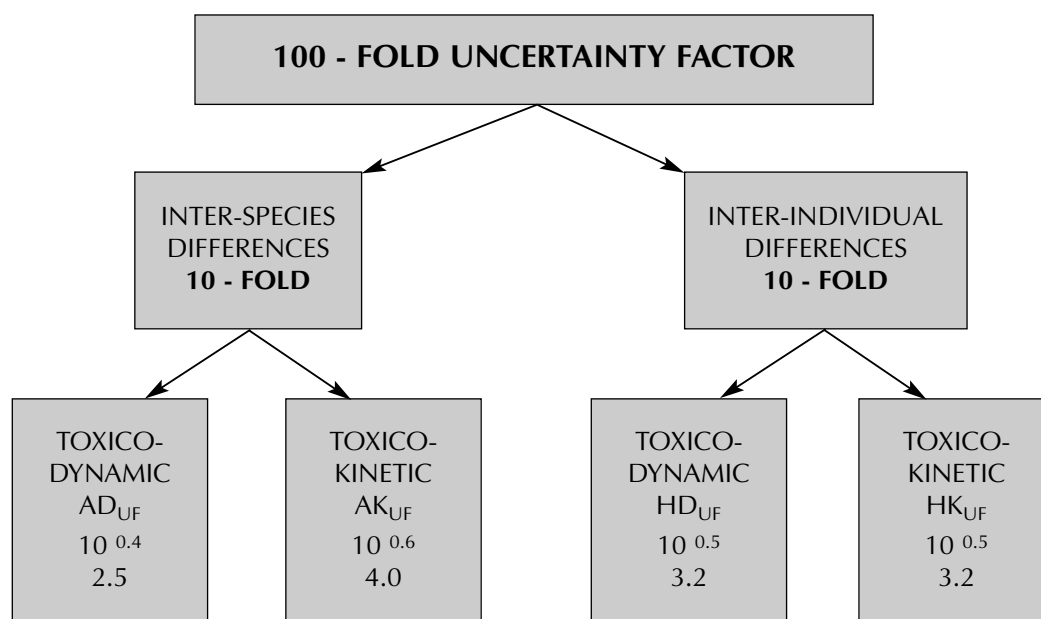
100 - FOLD UNCERTAINTY FACTOR

INTER-SPECIES DIFFERENCES
10 - FOLD

INTER-INDIVIDUAL DIFFERENCES
10 - FOLD

TOXICO-DYNAMIC
$AD_{UF}$
$10^{0.4}$
2.5

TOXICO-KINETIC
$AK_{UF}$
$10^{0.6}$
4.0

TOXICO-DYNAMIC
$HD_{UF}$
$10^{0.5}$
3.2

TOXICO-KINETIC
$HK_{UF}$
$10^{0.5}$
3.2